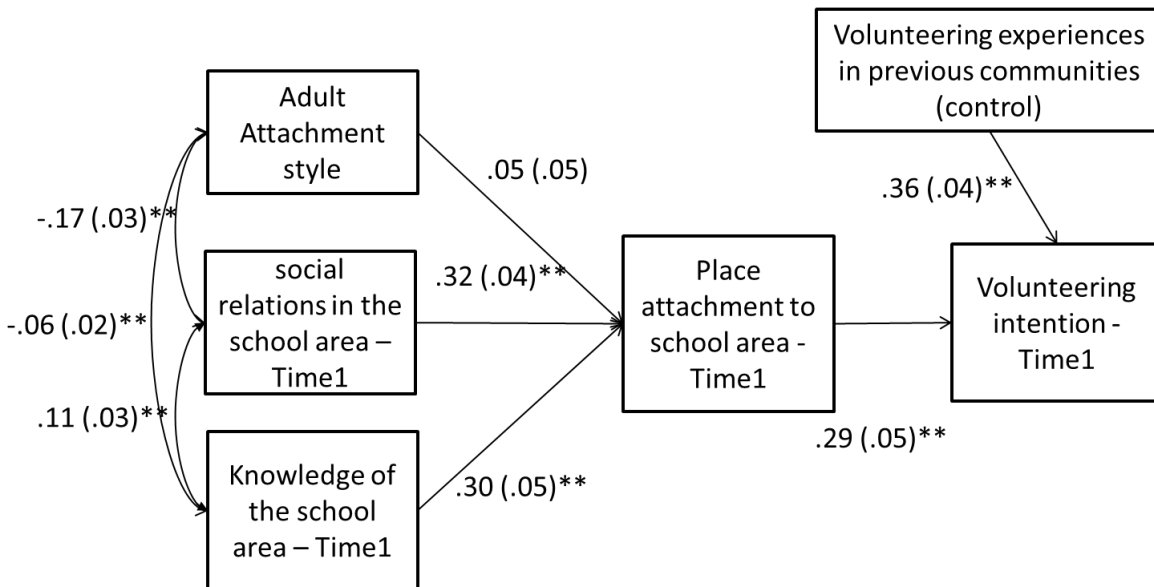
Volunteering experiences in previous communities (control)

Adult Attachment style

.05 (.05)

.36 (.04)**

-.17 (.03)**

social relations in the school area – Time1

.32 (.04)**

Place attachment to school area - Time1

Volunteering intention - Time1

-.06 (.02)**

.11 (.03)**

.29 (.05)**

Knowledge of the school area – Time1

.30 (.05)**